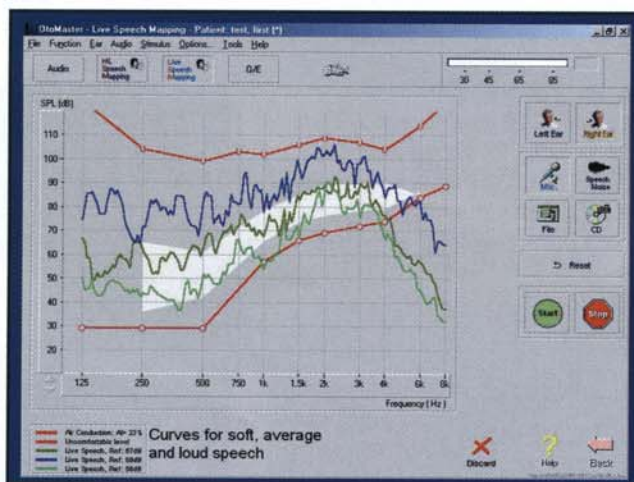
OtoMaster - Live Speech Mapping - Patient: test, first [*]

File Function Ear Audio Stimulus Options Tools Help

Audio | HL Speech Mapping | Live Speech Mapping | G/E

30 45 65 85

SPL [dB]

110
100
90
80
70
60
50
40
30
20
10

125 250 500 750 1k 1.5k 2k 3k 4k 6k 8k

Frequency [Hz]

Left Ear | Right Ear

Mic | Speech Shape

File | CD

Reset

Start | Stop

Air Conduction: Af= 37%
Uncomfortable level
Live Speech, Ref: 97dB
Live Speech, Ref: 58dB
Live Speech, Ref: 58dB

Curves for soft, average and loud speech

Discard | Help | Back